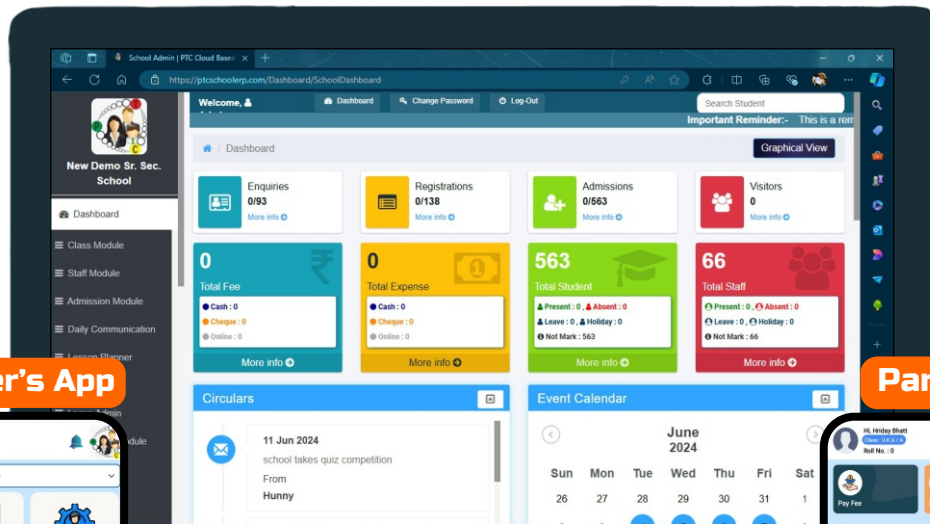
School Admin | PTC Cloud Based

https://ptcschoolerp.com/Dashboard/SchoolDashboard

New Demo Sr. Sec. School

Dashboard

Class Module

Staff Module

Admission Module

Daily Communication

Lesson Planner

er's App

Welcome,

Dashboard

Change Password

Log-Out

Search Student

Important Reminder:- This is a rem

Dashboard

Graphical View

Enquiries
0/93
More info

Registrations
0/138
More info

Admissions
0/563
More info

Visitors
0
More info

0
Total Fee
Cash : 0
Cheque : 0
Online : 0
More info

0
Total Expense
Cash : 0
Cheque : 0
Online : 0
More info

563
Total Student
Present : 0 , Absent : 0
Leave : 0 , Holiday : 0
Not Mark : 563
More info

66
Total Staff
Present : 0 , Absent : 0
Leave : 0 , Holiday : 0
Not Mark : 66
More info

Circulars

11 Jun 2024
school takes quiz competition
From
Hunny

Event Calendar

June
2024

| Sun | Mon | Tue | Wed | Thu | Fri | Sat |
|---|---|---|---|---|---|---|
| 26 | 27 | 28 | 29 | 30 | 31 | 1 |

Par

Hi, Hriday Bhatt
Class : U.K.G / A
Roll No. : 0

Pay Fee